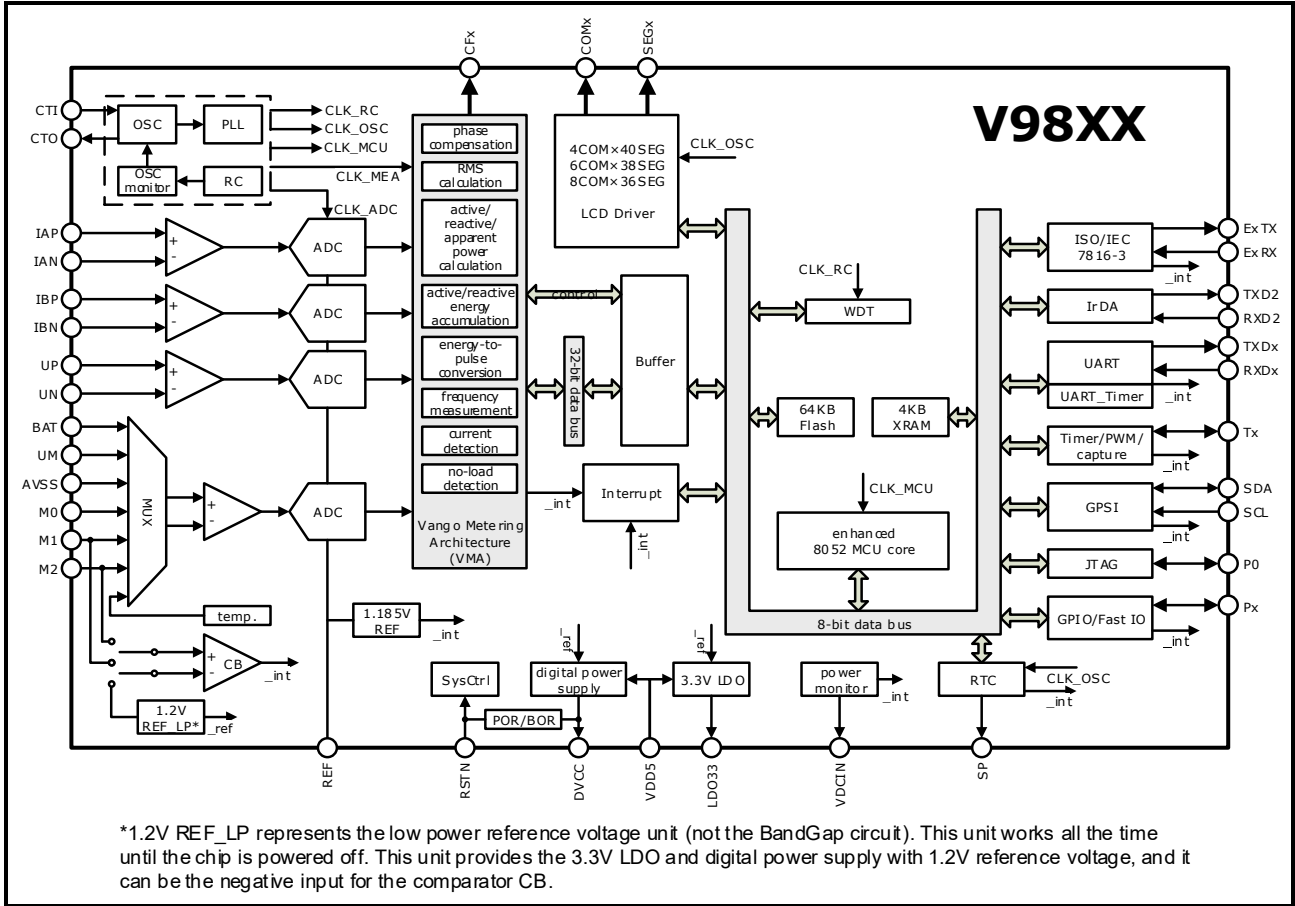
CFx COMx SEGx

V98XX

CTI
CTO
OSC
PLL
OSC monitor
RC
CLK_RC
CLK_OSC
CLK_MCU
CLK_MEA
CLK_ADC

IAP
IAN
IBP
IBN
UP
UN
BAT
UM
AVSS
M0
M1
M2
MUX
+
-
ADC
ADC
ADC
ADC
temp.
CB
_int
1.2V REF_LP*
_ref
1.185V REF
_int

phase compensation
RMS calculation
active/ reactive/ apparent power calculation
active/reactive energy accumulation
energy-to-pulse conversion
frequency measurement
current detection
no-load detection
Vango Metering Architecture (VMA)

4COM×40SEG
6COM×38SEG
8COM×36SEG
LCD Driver
CLK_OSC

control
32-bit data bus
Buffer
_int
Interrupt
_int

CLK_RC
WDT
64KB Flash
4KB XRAM
CLK_MCU
enhanced 8052 MCU core
8-bit data bus

ISO/IEC 7816-3
_int
Ex TX
Ex RX
IrDA
TXD2
RXD2
UART
UART_Timer
_int
TXDx
RXDx
Timer/PWM/ capture
_int
Tx
GPSI
SDA
SCL
JTAG
P0
GPIO/Fast IO
_int
Px

SysCtrl
POR/BOR
_ref
digital power supply
_ref
3.3V LDO
power monitor
_int
RTC
CLK_OSC
_int

REF RSTN DVCC VDD5 LDO33 VDCIN SP

*1.2V REF_LP represents the low power reference voltage unit (not the BandGap circuit). This unit works all the time until the chip is powered off. This unit provides the 3.3V LDO and digital power supply with 1.2V reference voltage, and it can be the negative input for the comparator CB.